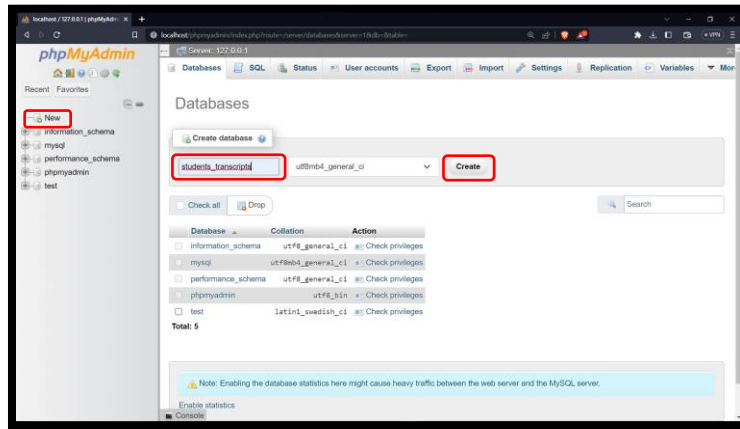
localhost / 127.0.0.1 | phpMyAdmin ×

localhost/phpmyadmin/index.php?route=/server/databases&server=1&db=&table=

VPN

phpMyAdmin

Recent Favorites

New
information_schema
mysql
performance_schema
phpmyadmin
test

Server: 127.0.0.1

Databases SQL Status User accounts Export Import Settings Replication Variables More

Databases

Create database

students_transcripts utf8mb4_general_ci Create

Check all Drop

Search

| Database | Collation | Action |
|---|---|---|
| information_schema | utf8_general_ci | Check privileges |
| mysql | utf8mb4_general_ci | Check privileges |
| performance_schema | utf8_general_ci | Check privileges |
| phpmyadmin | utf8_bin | Check privileges |
| test | latin1_swedish_ci | Check privileges |

Total: 5

Note: Enabling the database statistics here might cause heavy traffic between the web server and the MySQL server.

Enable statistics

Console